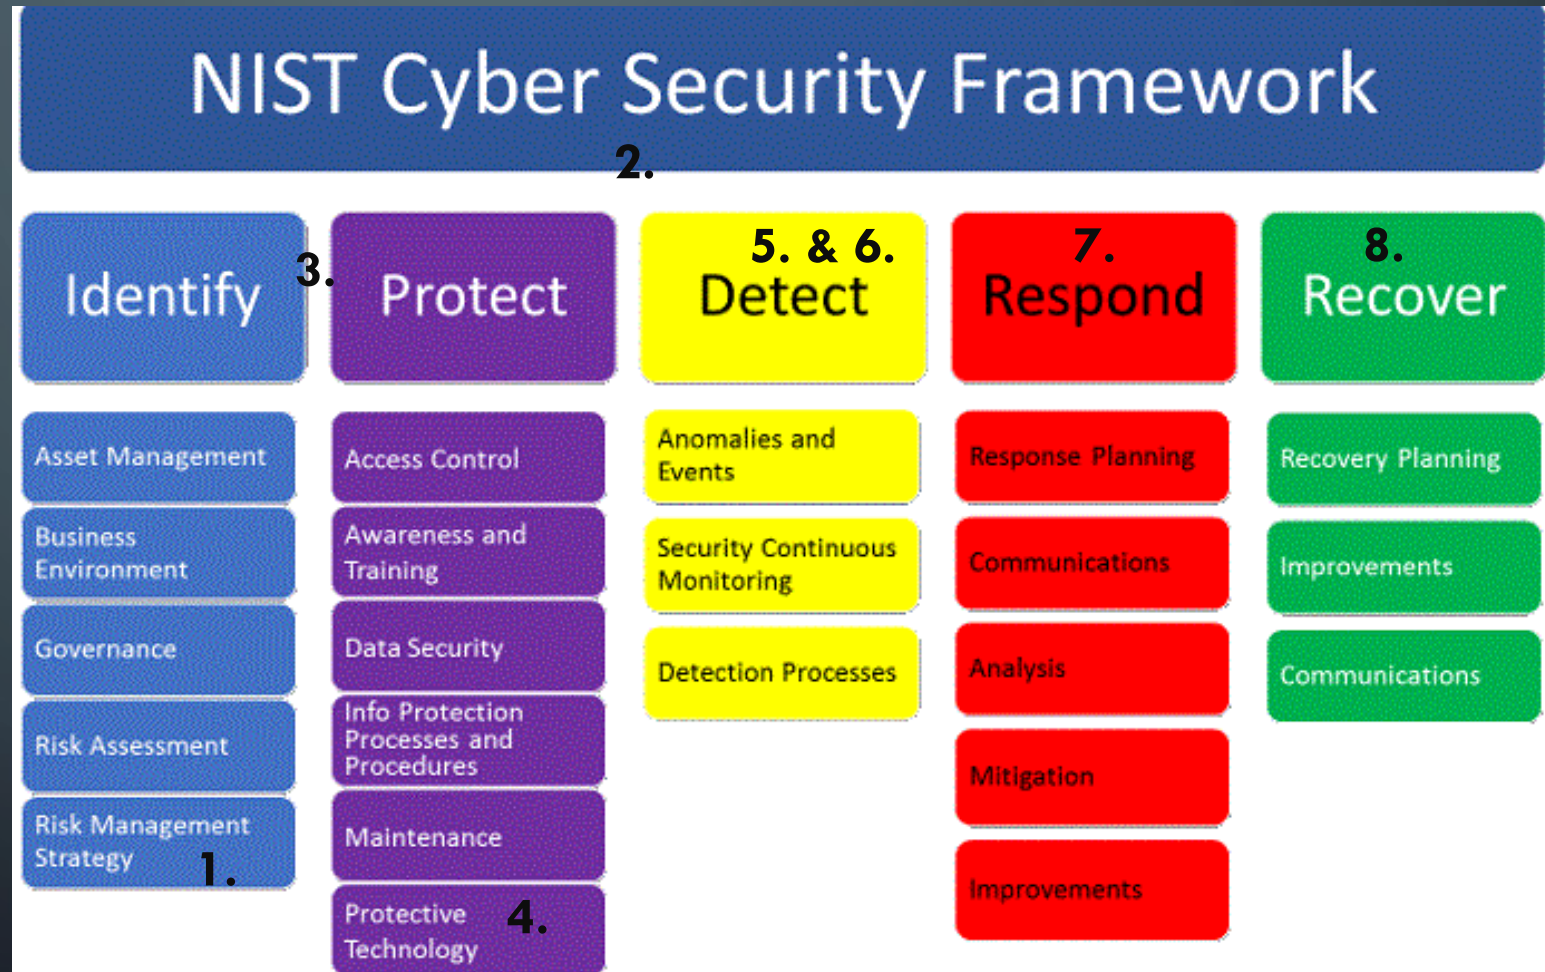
NIST Cyber Security Framework

2.

Identify

3.

Protect

5. & 6.

Detect

7.

Respond

8.

Recover

Asset Management

Business Environment

Governance

Risk Assessment

Risk Management Strategy

1.

Access Control

Awareness and Training

Data Security

Info Protection Processes and Procedures

Maintenance

Protective Technology

4.

Anomalies and Events

Security Continuous Monitoring

Detection Processes

Response Planning

Communications

Analysis

Mitigation

Improvements

Recovery Planning

Improvements

Communications